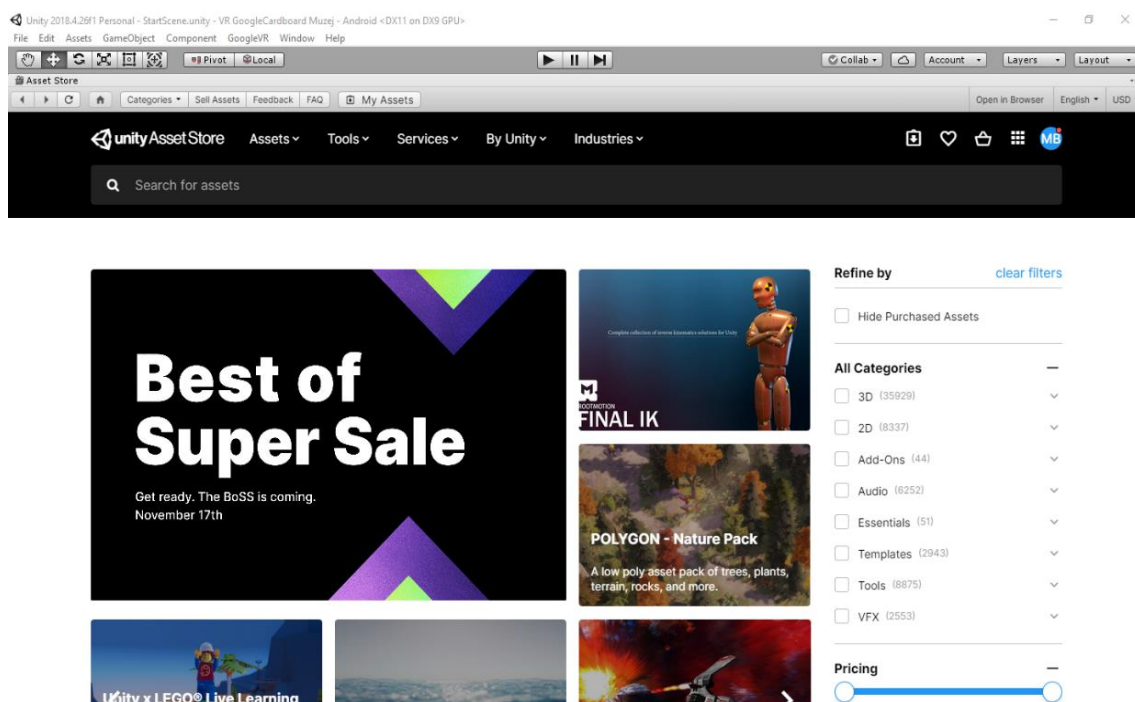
Unity 2018.4.26f1 Personal - StartScene.unity - VR GoogleCardboard Muzej - Android <DX11 on DX9 GPU>
File Edit Assets GameObject Component GoogleVR Window Help
Pivot Local
Collab Account Layers Layout
Asset Store
Categories Sell Assets Feedback FAQ My Assets
Open in Browser English USD

unity Asset Store Assets Tools Services By Unity Industries
MB
Search for assets

Best of Super Sale
Get ready. The BoSS is coming. November 17th

Complete collection of inverse kinematics solutions for Unity
ROOTMOTION
FINAL IK

POLYGON - Nature Pack
A low poly asset pack of trees, plants, terrain, rocks, and more.

Unity x LEGO® Live Learning

Refine by clear filters
Hide Purchased Assets
All Categories
3D (35929)
2D (8337)
Add-Ons (44)
Audio (6252)
Essentials (51)
Templates (2943)
Tools (8875)
VFX (2553)
Pricing